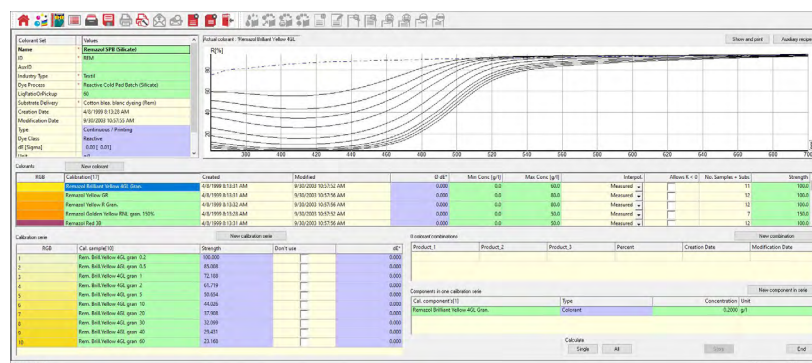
| Colorant Set | Values |
|---|---|
| Name | Remazol SPB (Silicate) |
| ID | RRM |
| AuxID | |
| Industry Type | Textil |
| Dye Process | Reactive Cold Pad Batch (Silicate) |
| LiqRatioOrPickup | 60 |
| Substrate Delivery | Cotton bleached dyeing (Rem) |
| Creation Date | 4/8/1999 8:13:28 AM |
| Modification Date | 9/30/2003 10:57:56 AM |
| Type | Continuous / Printing |
| Dye Class | Reactive |
| dE [Sigma] | 0.001, 0.01 |
| Unit | g/l |

Actual colorant - Remazol Brilliant Yellow 4GL

Show and print

Auxiliary recipe

R[%]

80

60

40

20

380 400 420 440 460 480 500 520 540 560 580 600 620 640 660 680 700

Colorants

New colorant

| RGB | Calibration[17] | Created | Modified | 0 dE* | Min Conc [g/l] | Max Conc [g/l] | Interpol. | Allows K < 0 | No. Samples + Subs | Strength |
|---|---|---|---|---|---|---|---|---|---|---|
| | Remazol Brilliant Yellow 4GL Gran. | 4/8/1999 8:13:31 AM | 9/30/2003 10:57:32 AM | 0.000 | 0.0 | 60.0 | Measured | | 11 | 100.0 |
| | Remazol Yellow GR | 4/8/1999 8:13:31 AM | 9/30/2003 10:57:56 AM | 0.000 | 0.0 | 80.0 | Measured | | 12 | 100.0 |
| | Remazol Yellow R Gran. | 4/8/1999 8:13:32 AM | 9/30/2003 10:57:56 AM | 0.000 | 0.0 | 80.0 | Measured | | 12 | 100.0 |
| | Remazol Golden Yellow RNL gran. 150% | 4/8/1999 8:13:28 AM | 9/30/2003 10:57:56 AM | 0.000 | 0.0 | 50.0 | Measured | | 7 | 150.0 |
| | Remazol Red 3B | 4/8/1999 8:13:31 AM | 9/30/2003 10:57:56 AM | 0.000 | 0.0 | 50.0 | Measured | | 11 | 100.0 |

Calibration serie

New calibration serie

| RGB | Cal. sample[10] | Strength | Don't use | dE* |
|---|---|---|---|---|
| 1 | Rem. Brill.Yellow 4GL gran. 0.2 | 100.000 | | 0.00 |
| 2 | Rem. Brill.Yellow 4GL gran. 0.5 | 85.008 | | 0.00 |
| 3 | Rem. Brill.Yellow 4GL gran. 1 | 72.168 | | 0.00 |
| 4 | Rem. Brill.Yellow 4GL gran. 2 | 65.719 | | 0.00 |
| 5 | Rem. Brill.Yellow 4GL gran. 5 | 50.654 | | 0.00 |
| 6 | Rem. Brill.Yellow 4GL gran. 10 | 44.026 | | 0.00 |
| 7 | Rem. Brill.Yellow 4GL gran. 20 | 37.908 | | 0.00 |
| 8 | Rem. Brill.Yellow 4GL gran. 30 | 32.099 | | 0.00 |
| 9 | Rem. Brill.Yellow 4GL gran. 40 | 29.431 | | 0.00 |
| 10 | Rem. Brill.Yellow 4GL gran. 60 | 23.160 | | 0.00 |

0 colorant combinations

New combination

| Product_1 | Product_2 | Product_3 | Percent | Creation Date | Modification Date |
|---|---|---|---|---|---|

Components in one calibration serie

New component in serie

| Cal. component s[1] | Type | Concentration | Unit |
|---|---|---|---|
| Remazol Brilliant Yellow 4GL Gran. | Colorant | 0.2000 | g/l |

Calculate

Single

All

Save

End